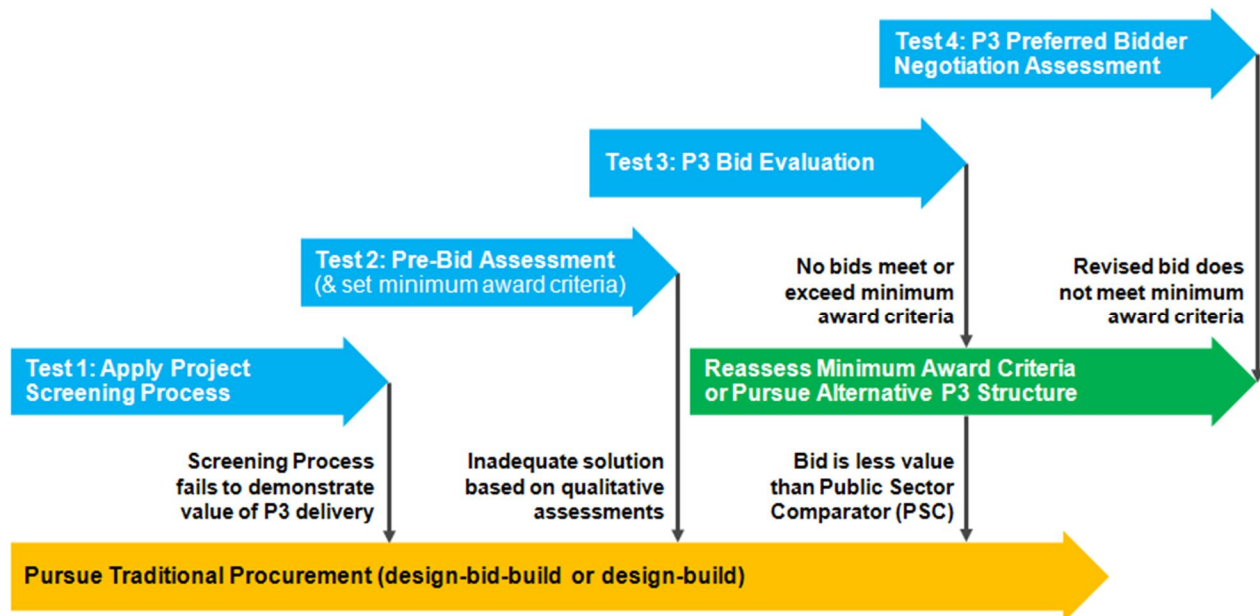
Test 4: P3 Preferred Bidder Negotiation Assessment

Test 3: P3 Bid Evaluation

Test 2: Pre-Bid Assessment (& set minimum award criteria)

No bids meet or exceed minimum award criteria

Revised bid does not meet minimum award criteria

Test 1: Apply Project Screening Process

Reassess Minimum Award Criteria or Pursue Alternative P3 Structure

Screening Process fails to demonstrate value of P3 delivery

Inadequate solution based on qualitative assessments

Bid is less value than Public Sector Comparator (PSC)

Pursue Traditional Procurement (design-bid-build or design-build)